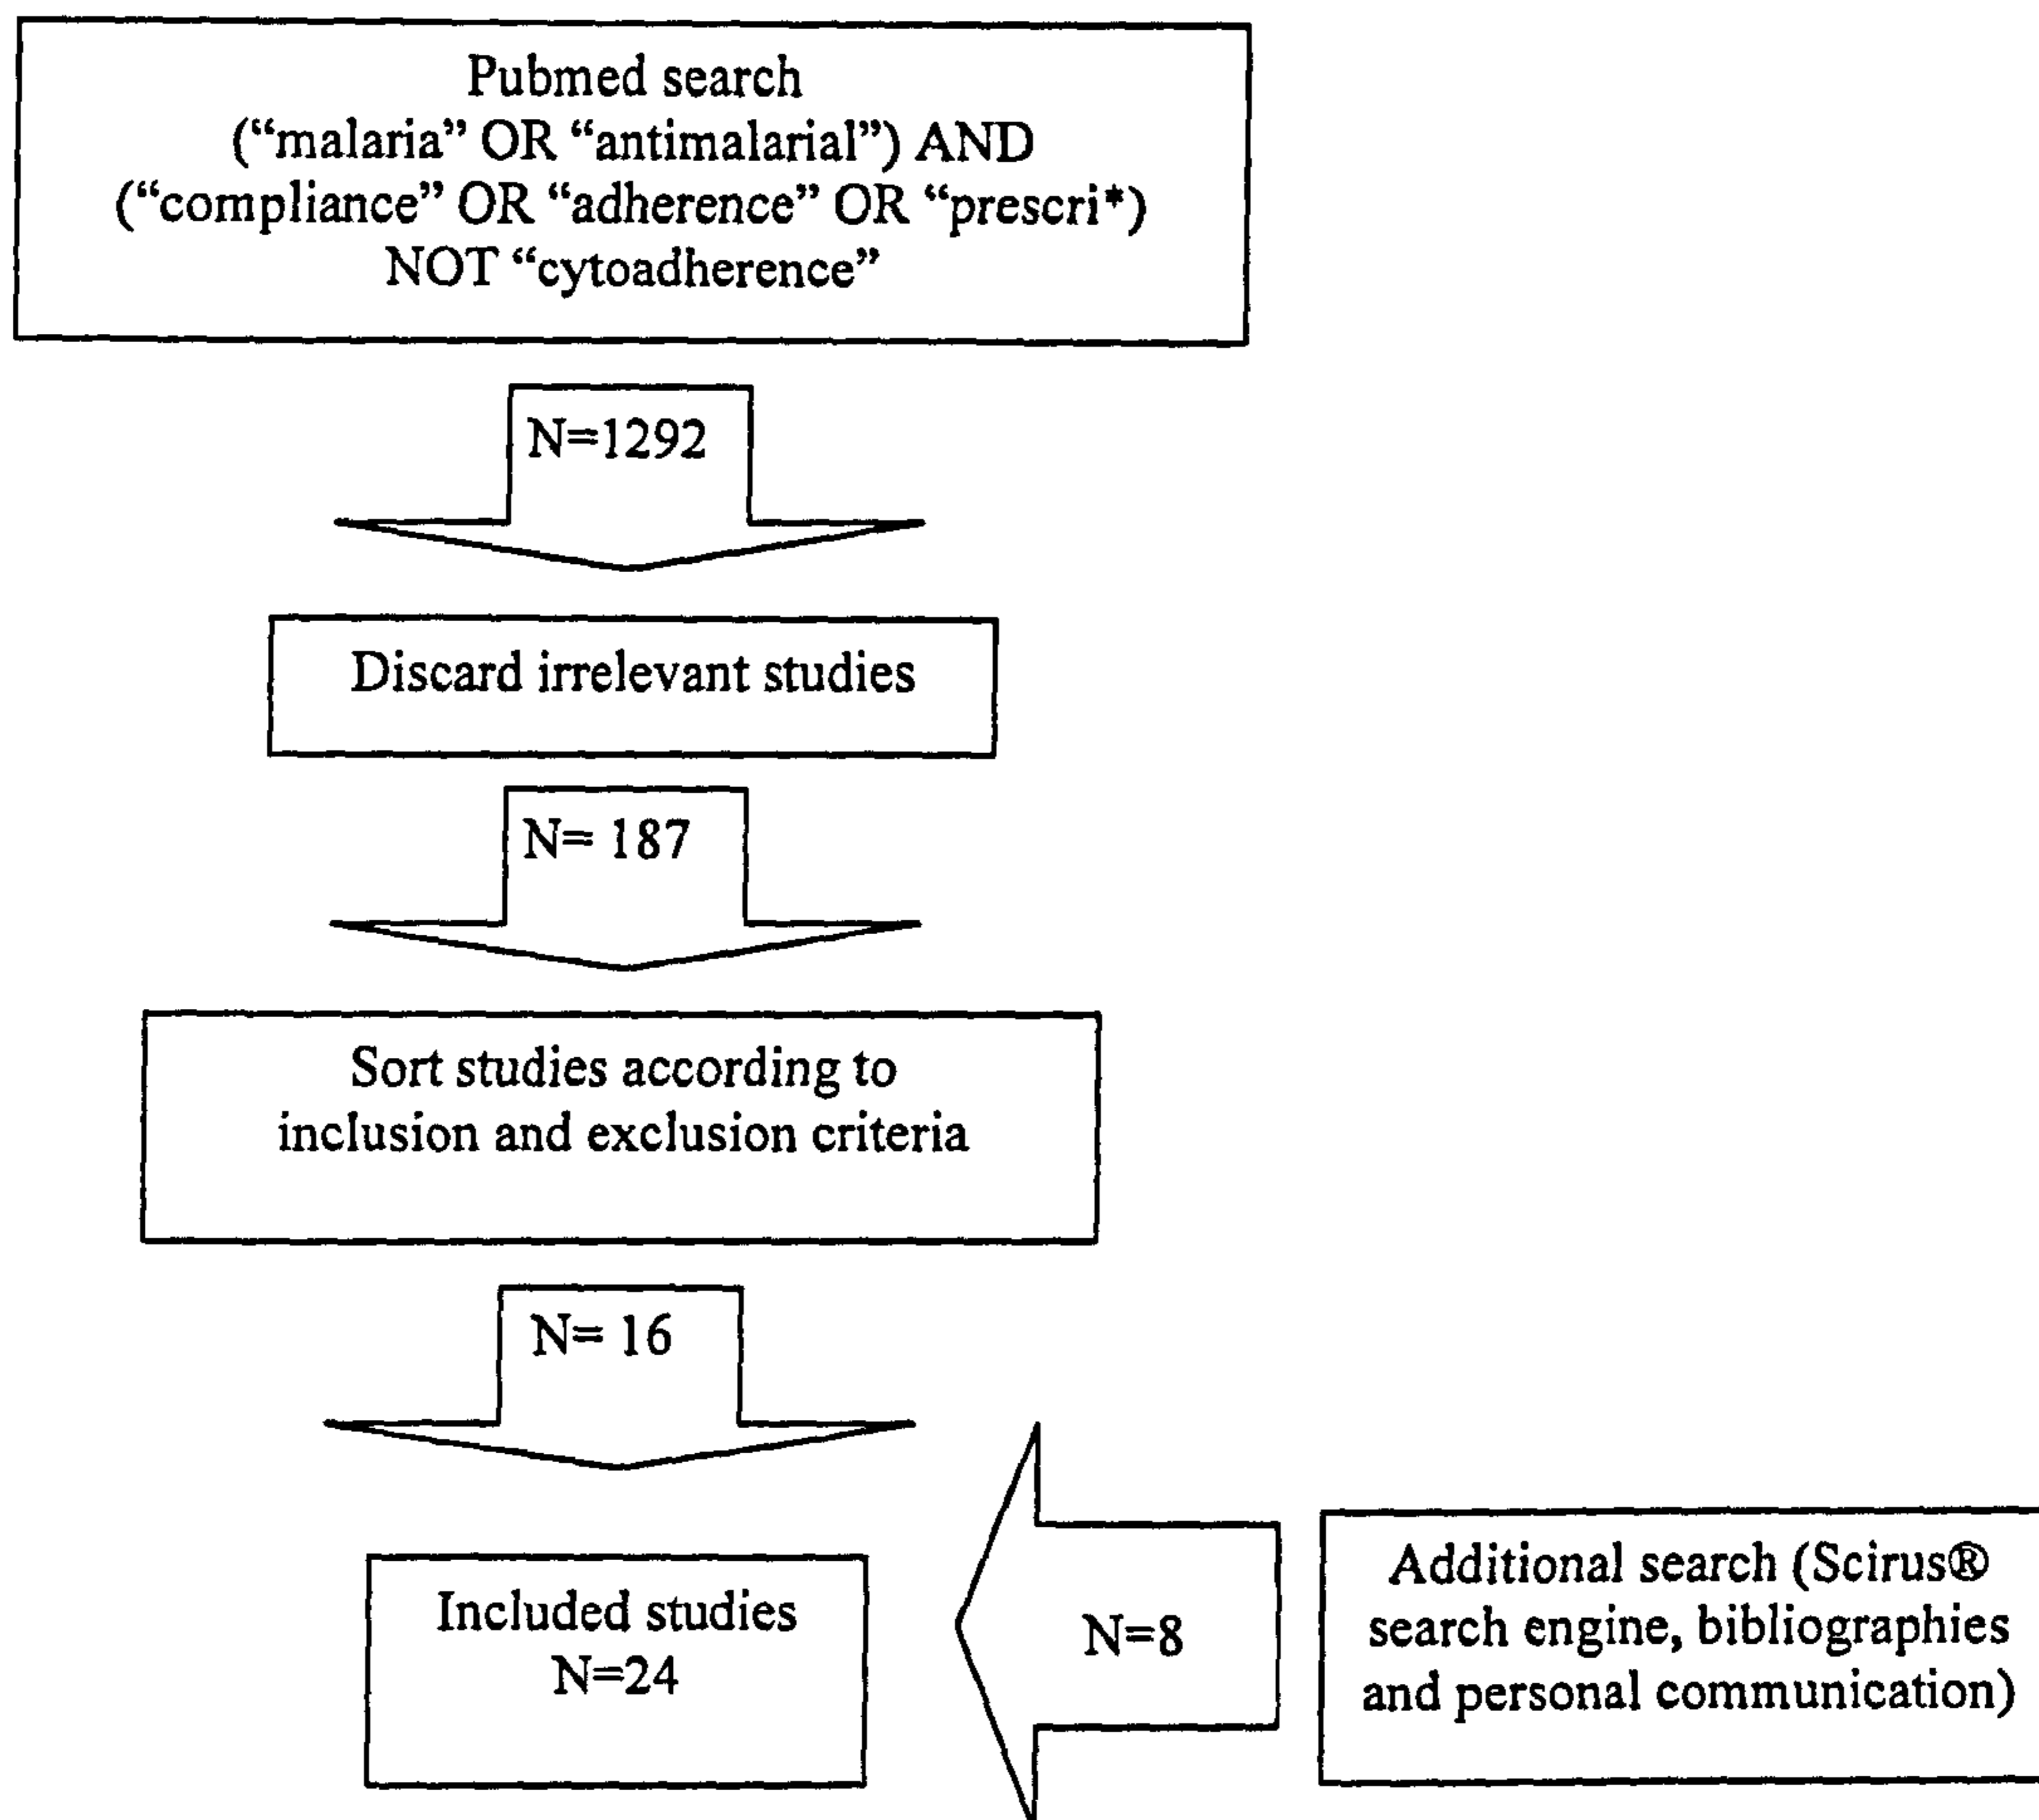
Pubmed search
("malaria" OR "antimalarial") AND
("compliance" OR "adherence" OR "prescri*)
NOT "cytoadherence"

N=1292

Discard irrelevant studies

N= 187

Sort studies according to inclusion and exclusion criteria

N= 16

Included studies
N=24

N=8

Additional search (Scirus® search engine, bibliographies and personal communication)